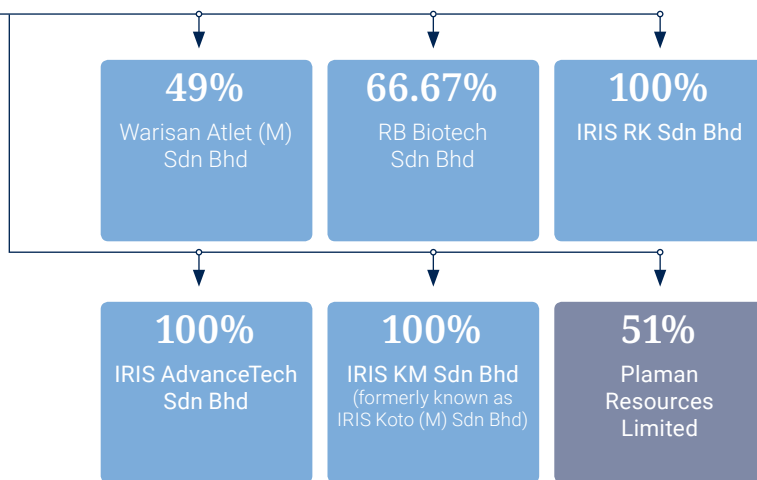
49%
Warisan Atlet (M) Sdn Bhd

66.67%
RB Biotech Sdn Bhd

100%
IRIS RK Sdn Bhd

100%
IRIS AdvanceTech Sdn Bhd

100%
IRIS KM Sdn Bhd
(formerly known as IRIS Koto (M) Sdn Bhd)

51%
Plaman Resources Limited